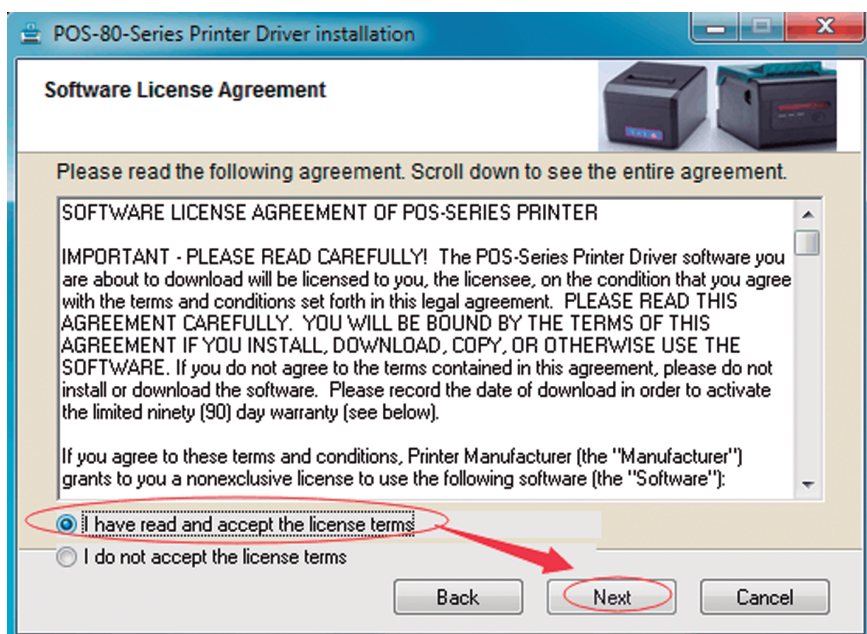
POS-80-Series Printer Driver installation

Software License Agreement

Please read the following agreement. Scroll down to see the entire agreement.

SOFTWARE LICENSE AGREEMENT OF POS-SERIES PRINTER

IMPORTANT - PLEASE READ CAREFULLY! The POS-Series Printer Driver software you are about to download will be licensed to you, the licensee, on the condition that you agree with the terms and conditions set forth in this legal agreement. PLEASE READ THIS AGREEMENT CAREFULLY. YOU WILL BE BOUND BY THE TERMS OF THIS AGREEMENT IF YOU INSTALL, DOWNLOAD, COPY, OR OTHERWISE USE THE SOFTWARE. If you do not agree to the terms contained in this agreement, please do not install or download the software. Please record the date of download in order to activate the limited ninety (90) day warranty (see below).

If you agree to these terms and conditions, Printer Manufacturer (the "Manufacturer") grants to you a nonexclusive license to use the following software (the "Software"):

I have read and accept the license terms

I do not accept the license terms

Back

Next

Cancel